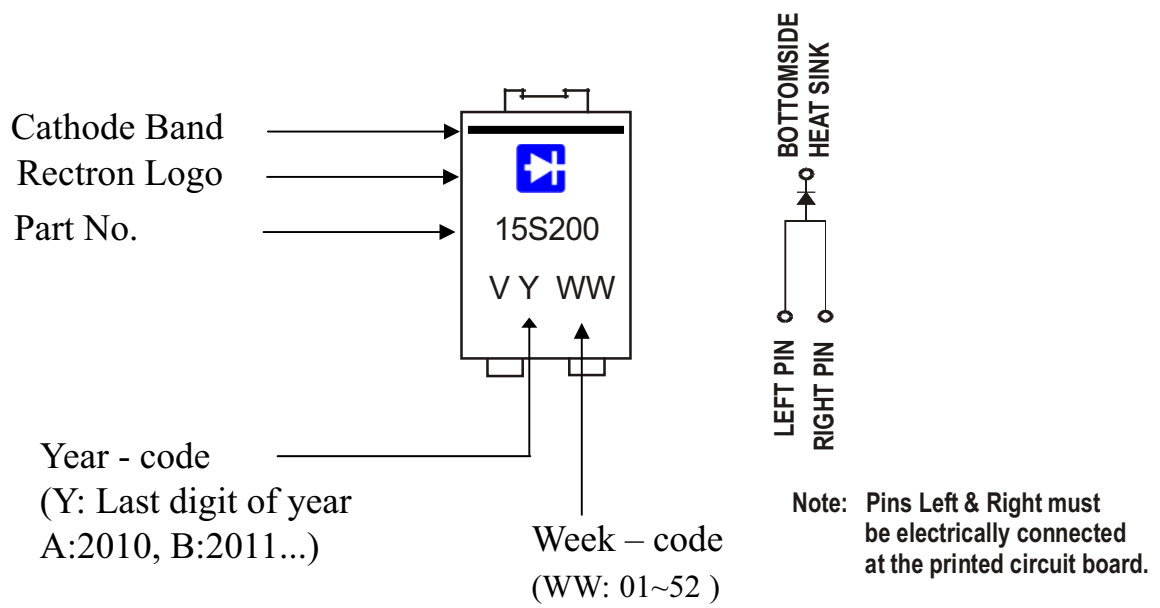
Cathode Band
Rectron Logo
Part No.

15S200

V Y WW

BOTTOMSIDE HEAT SINK

LEFT PIN
RIGHT PIN

Year - code
(Y: Last digit of year
A:2010, B:2011...)

Week – code
(WW: 01~52 )

Note: Pins Left & Right must be electrically connected at the printed circuit board.